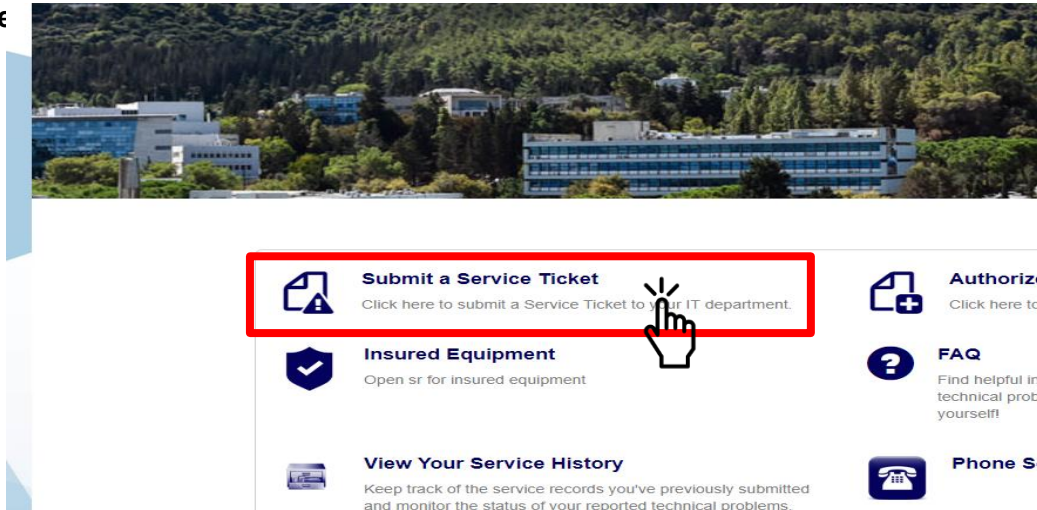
e

Submit a Service Ticket
Click here to submit a Service Ticket to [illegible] IT department.

Authoriz
Click here to

Insured Equipment
Open sr for insured equipment

FAQ
Find helpful in
technical prob
yourself!

View Your Service History
Keep track of the service records you've previously submitted and monitor the status of your reported technical problems.

Phone S